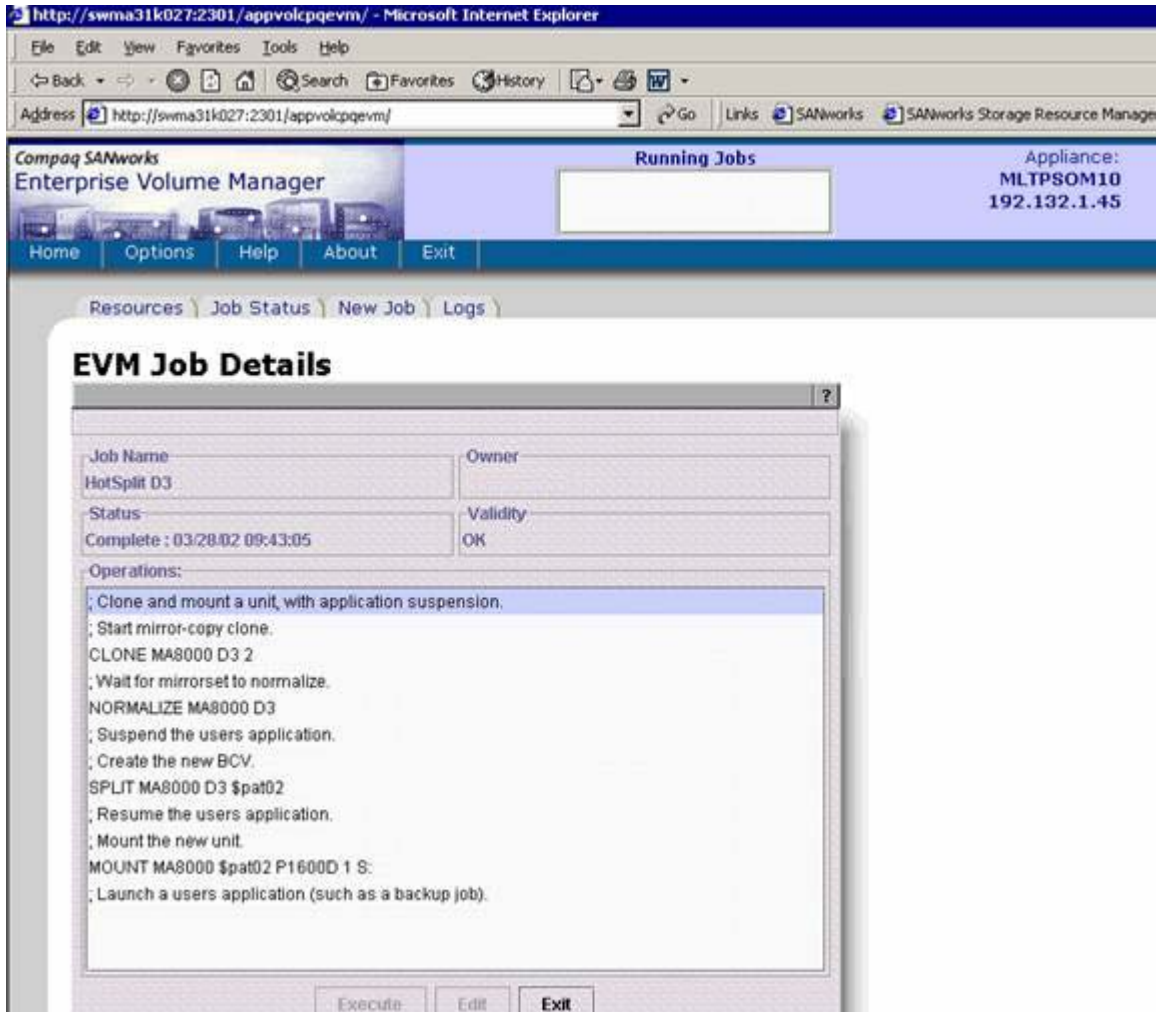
http://swma31k027:2301/appvolcpqevm/ - Microsoft Internet Explorer

File Edit View Favorites Tools Help

Back Search Favorites History

Address http://swma31k027:2301/appvolcpqevm/ Go Links SANworks SANworks Storage Resource Manage

Compaq SANworks
Enterprise Volume Manager

Running Jobs

Appliance:
MLTPSOM10
192.132.1.45

Home Options Help About Exit

Resources Job Status New Job Logs

EVM Job Details

?

Job Name
HotSplit D3

Owner

Status
Complete : 03/28/02 09:43:05

Validity
OK

Operations:

; Clone and mount a unit, with application suspension.
; Start mirror-copy clone.
CLONE MA8000 D3 2
; Wait for mirrorset to normalize.
NORMALIZE MA8000 D3
; Suspend the users application.
; Create the new BCV.
SPLIT MA8000 D3 $pat02
; Resume the users application.
; Mount the new unit.
MOUNT MA8000 $pat02 P1600D 1 S:
; Launch a users application (such as a backup job).

Execute Edit Exit